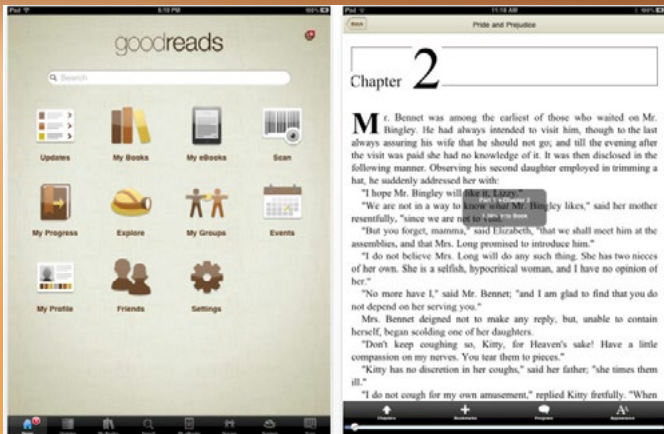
goodreads

Search

Updates

My Books

My eBooks

Scan

My Progress

Explore

My Groups

Events

My Profile

Friends

Settings

Back

Pride and Prejudice

Chapter 2

Mr. Bennet was among the earliest of those who waited on Mr. Bingley. He had always intended to visit him, though to the last always assuring his wife that he should not go; and till the evening after the visit was paid she had no knowledge of it. It was then disclosed in the following manner. Observing his second daughter employed in trimming a hat, he suddenly addressed her with:

"I hope Mr. Bingley will like it, Lizzy."

"We are not in a way to know what Mr. Bingley likes," said her mother resentfully, "since we are not to visit."

"But you forget, mamma," said Elizabeth, "that we shall meet him at the assemblies, and that Mrs. Long promised to introduce him."

"I do not believe Mrs. Long will do any such thing. She has two nieces of her own. She is a selfish, hypocritical woman, and I have no opinion of her."

"No more have I," said Mr. Bennet; "and I am glad to find that you do not depend on her serving you."

Mrs. Bennet deigned not to make any reply, but, unable to contain herself, began scolding one of her daughters.

"Don't keep coughing so, Kitty, for Heaven's sake! Have a little compassion on my nerves. You tear them to pieces."

"Kitty has no discretion in her coughs," said her father; "she times them ill."

"I do not cough for my own amusement," replied Kitty fretfully. "When

Part 1 • Chapter 2
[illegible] Book

Chapters

Bookmarks

Progress

Appearance